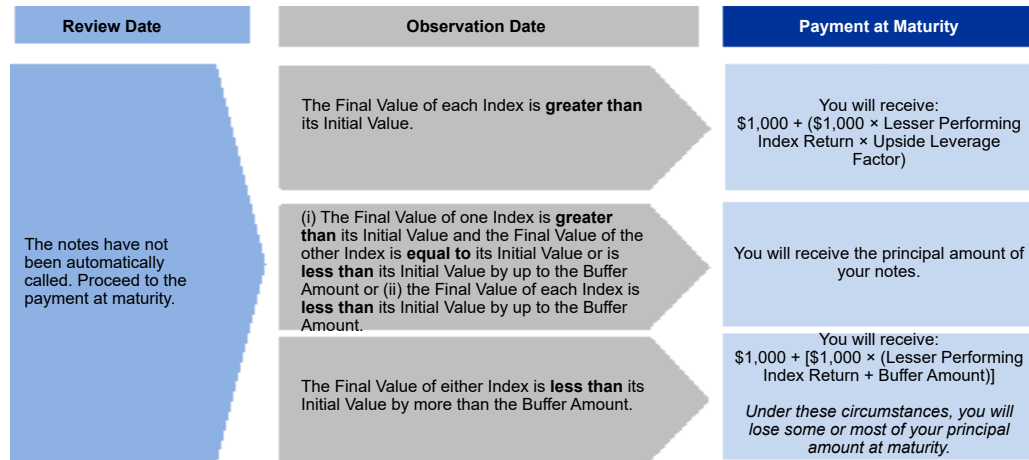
| Review Date | Observation Date | Payment at Maturity |
|---|---|---|
| The notes have not been automatically called. Proceed to the payment at maturity. | The Final Value of each Index is **greater than** its Initial Value. | You will receive: \$1,000 + (\$1,000 × Lesser Performing Index Return × Upside Leverage Factor) |
| | (i) The Final Value of one Index is **greater than** its Initial Value and the Final Value of the other Index is **equal to** its Initial Value or is **less than** its Initial Value by up to the Buffer Amount or (ii) the Final Value of each Index is **less than** its Initial Value by up to the Buffer Amount. | You will receive the principal amount of your notes. |
| | The Final Value of either Index is **less than** its Initial Value by more than the Buffer Amount. | You will receive: \$1,000 + [\$1,000 × (Lesser Performing Index Return + Buffer Amount)] *Under these circumstances, you will lose some or most of your principal amount at maturity.* |